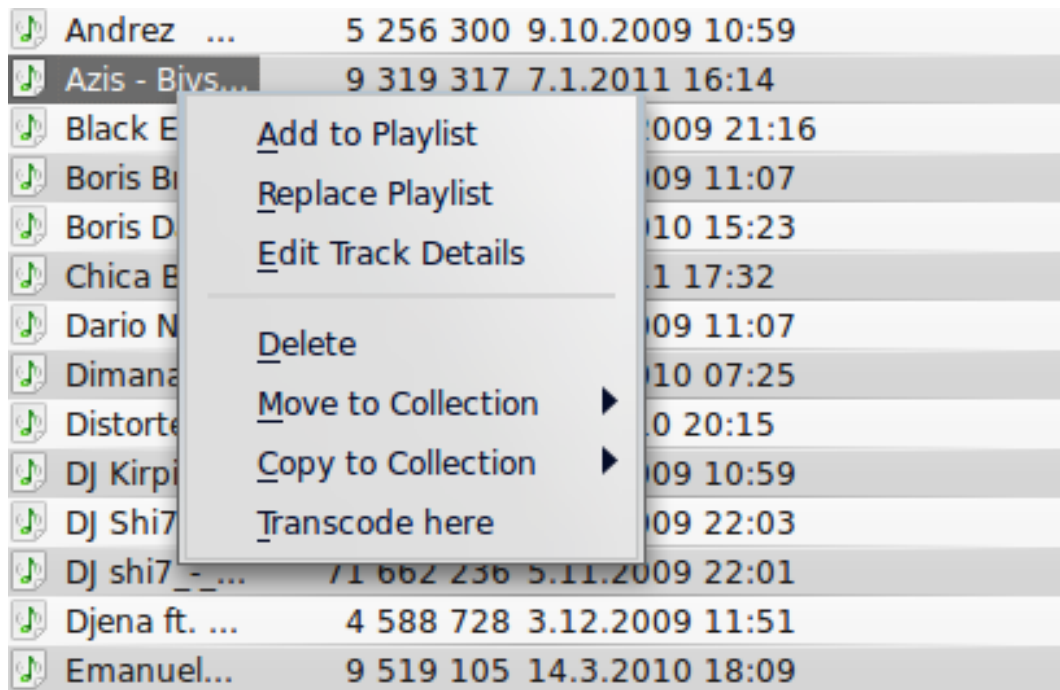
Andrez ... 5 256 300 9.10.2009 10:59
Azis - Biys... 9 319 317 7.1.2011 16:14
Black E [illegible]2009 21:16
Boris Br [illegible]09 11:07
Boris D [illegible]10 15:23
Chica B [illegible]1 17:32
Dario N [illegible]09 11:07
Dimana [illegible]10 07:25
Distorte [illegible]10 20:15
DJ Kirpi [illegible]09 10:59
DJ Shi7 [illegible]09 22:03
DJ shi7_-_... 71 662 236 5.11.2009 22:01
Djena ft. ... 4 588 728 3.12.2009 11:51
Emanuel... 9 519 105 14.3.2010 18:09

Add to Playlist
Replace Playlist
Edit Track Details

Delete
Move to Collection
Copy to Collection
Transcode here